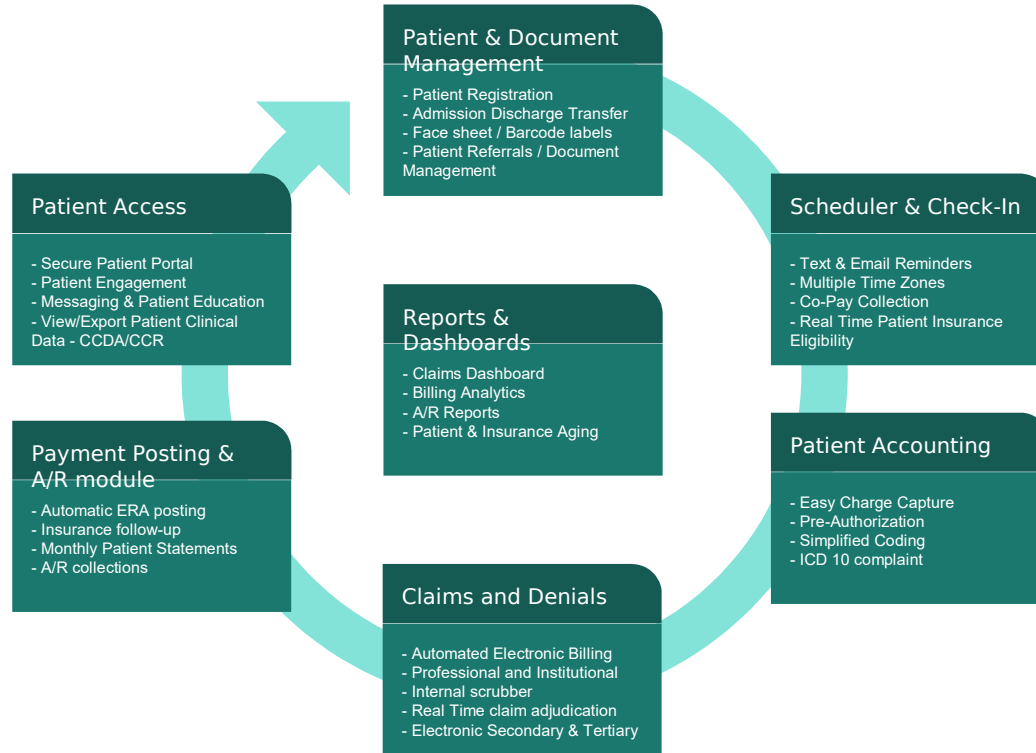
Patient & Document Management

- Patient Registration
- Admission Discharge Transfer
- Face sheet / Barcode labels
- Patient Referrals / Document Management

Scheduler & Check-In

- Text & Email Reminders
- Multiple Time Zones
- Co-Pay Collection
- Real Time Patient Insurance Eligibility

Patient Accounting

- Easy Charge Capture
- Pre-Authorization
- Simplified Coding
- ICD 10 complaint

Claims and Denials

- Automated Electronic Billing
- Professional and Institutional
- Internal scrubber
- Real Time claim adjudication
- Electronic Secondary & Tertiary

Payment Posting & A/R module

- Automatic ERA posting
- Insurance follow-up
- Monthly Patient Statements
- A/R collections

Patient Access

- Secure Patient Portal
- Patient Engagement
- Messaging & Patient Education
- View/Export Patient Clinical Data - CCDA/CCR

Reports & Dashboards

- Claims Dashboard
- Billing Analytics
- A/R Reports
- Patient & Insurance Aging